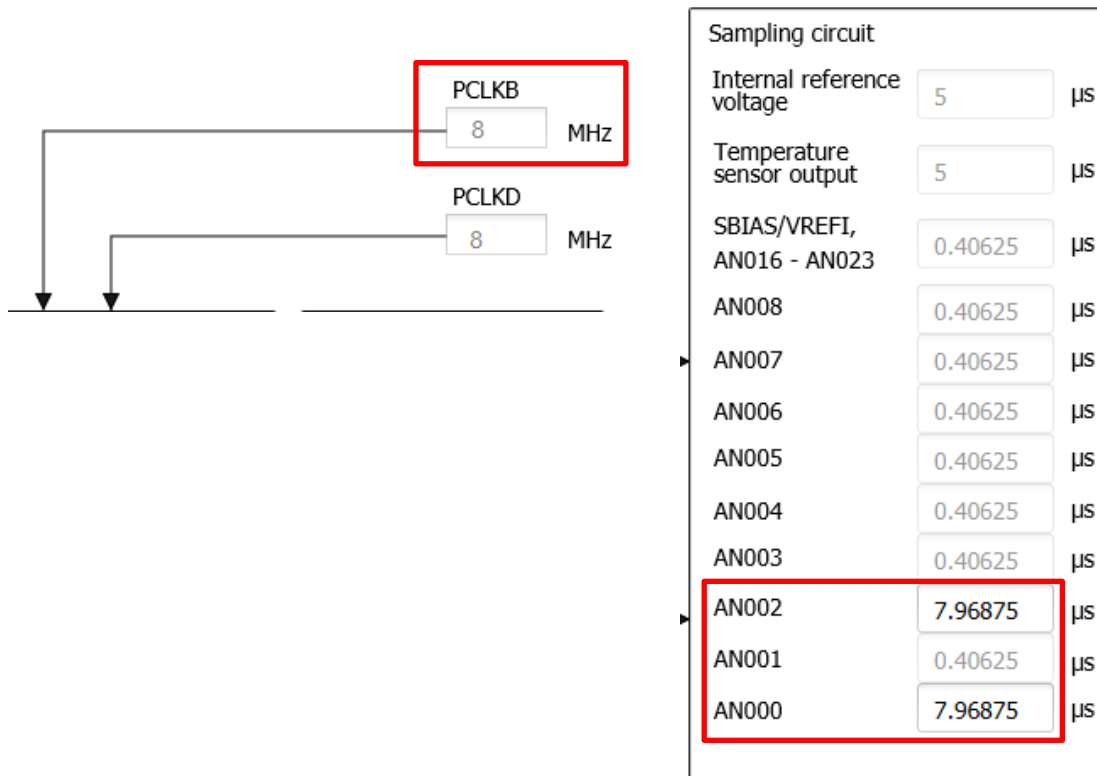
PCLKB
8 MHz

PCLKD
8 MHz

Sampling circuit

Internal reference voltage 5 μs

Temperature sensor output 5 μs

SBIAS/VREFI, AN016 - AN023 0.40625 μs

AN008 0.40625 μs

AN007 0.40625 μs

AN006 0.40625 μs

AN005 0.40625 μs

AN004 0.40625 μs

AN003 0.40625 μs

AN002 7.96875 μs

AN001 0.40625 μs

AN000 7.96875 μs